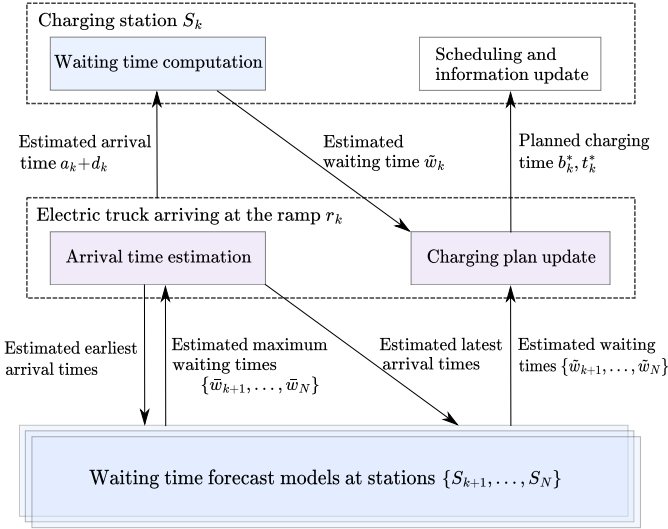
Charging station $S_k$

Waiting time computation

Scheduling and information update

Estimated arrival time $a_k + d_k$

Estimated waiting time $\tilde{w}_k$

Planned charging time $b_k^*, t_k^*$

Electric truck arriving at the ramp $r_k$

Arrival time estimation

Charging plan update

Estimated earliest arrival times

Estimated maximum waiting times $\{\bar{w}_{k+1}, \ldots, \bar{w}_N\}$

Estimated latest arrival times

Estimated waiting times $\{\tilde{w}_{k+1}, \ldots, \tilde{w}_N\}$

Waiting time forecast models at stations $\{S_{k+1}, \ldots, S_N\}$